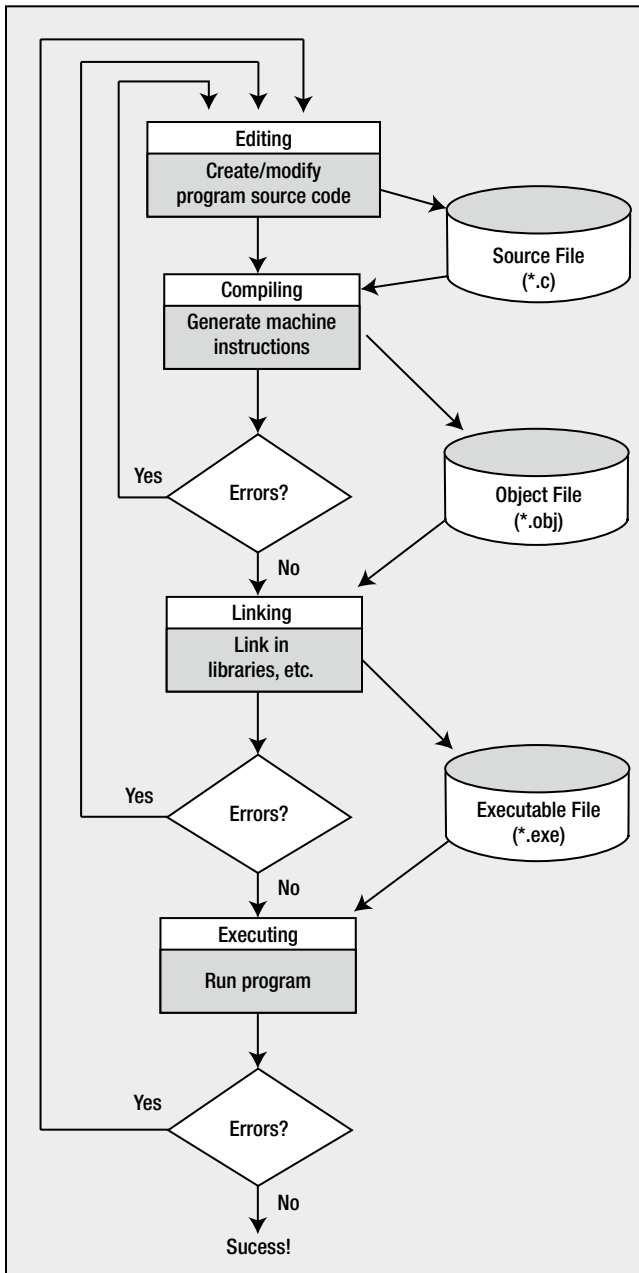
Editing
Create/modify program source code

Source File (*.c)

Compiling
Generate machine instructions

Yes
Errors?
No

Object File (*.obj)

Linking
Link in libraries, etc.

Yes
Errors?
No

Executable File (*.exe)

Executing
Run program

Yes
Errors?
No

Sucess!